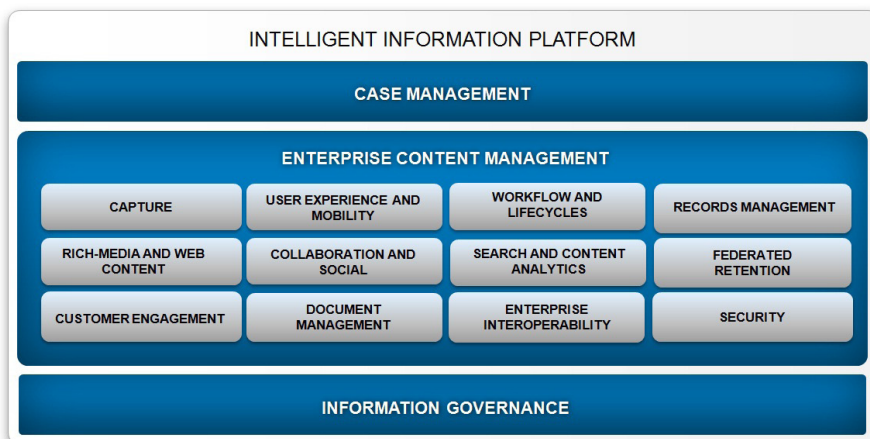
INTELLIGENT INFORMATION PLATFORM

CASE MANAGEMENT

ENTERPRISE CONTENT MANAGEMENT

| CAPTURE | USER EXPERIENCE AND MOBILITY | WORKFLOW AND LIFECYCLES | RECORDS MANAGEMENT |
|---|---|---|---|
| RICH-MEDIA AND WEB CONTENT | COLLABORATION AND SOCIAL | SEARCH AND CONTENT ANALYTICS | FEDERATED RETENTION |
| CUSTOMER ENGAGEMENT | DOCUMENT MANAGEMENT | ENTERPRISE INTEROPERABILITY | SECURITY |

INFORMATION GOVERNANCE